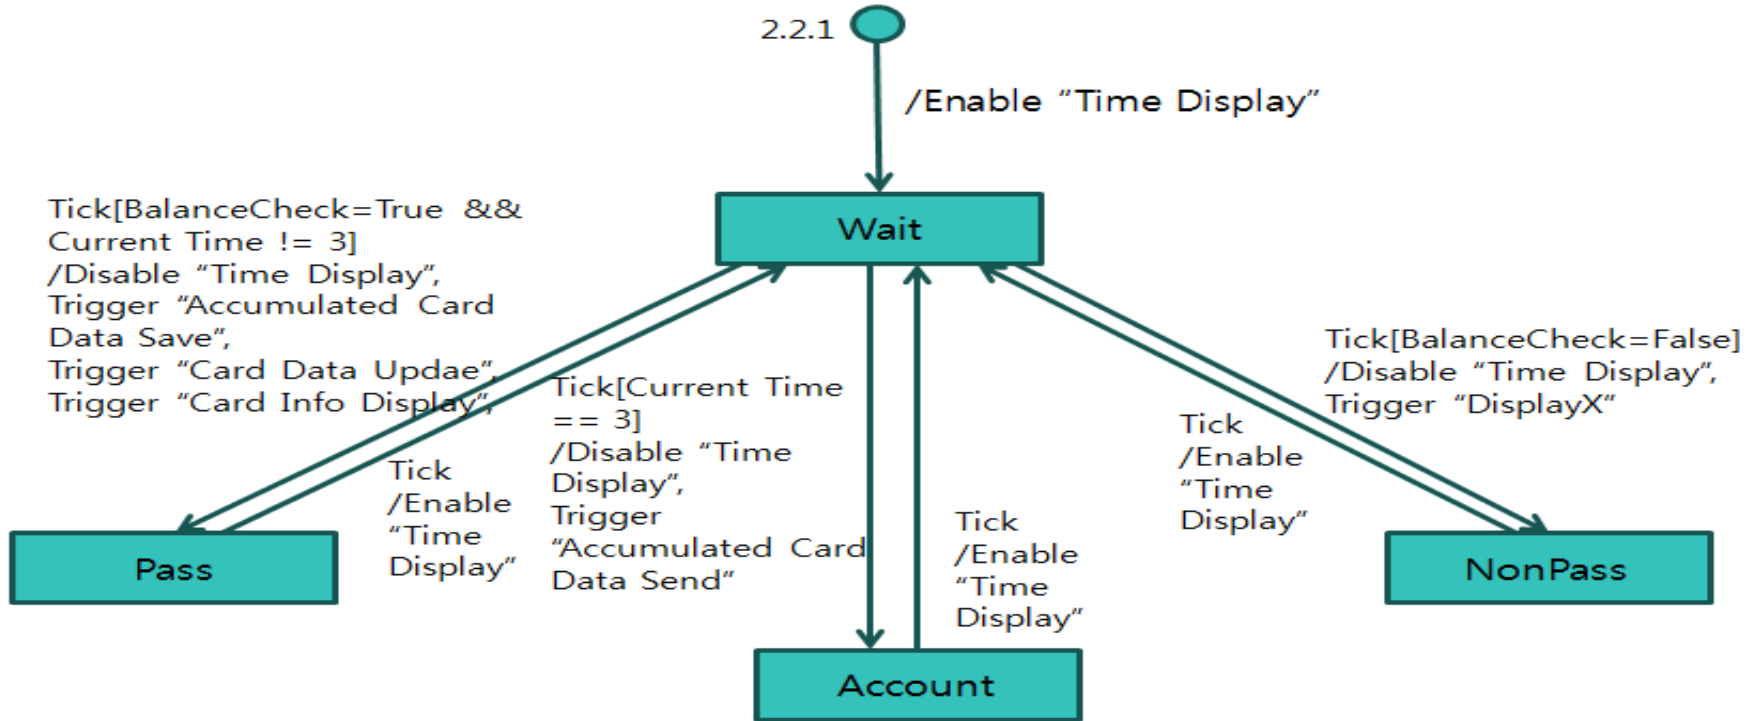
2.2.1

/Enable "Time Display"

Wait

Tick[BalanceCheck=True && Current Time != 3] /Disable "Time Display", Trigger "Accumulated Card Data Save", Trigger "Card Data Updae", Trigger "Card Info Display",

Tick /Enable "Time Display"

Tick[Current Time == 3] /Disable "Time Display", Trigger "Accumulated Card Data Send"

Tick /Enable "Time Display"

Tick /Enable "Time Display"

Tick[BalanceCheck=False] /Disable "Time Display", Trigger "DisplayX"

Pass

NonPass

Account